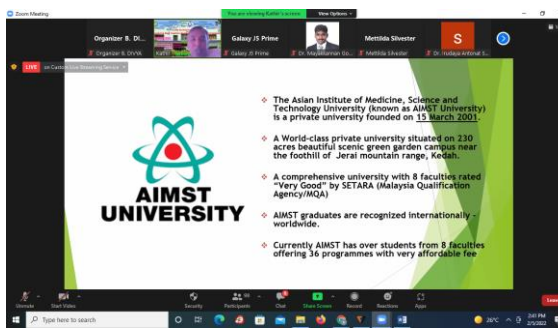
Zoom Meeting

You are viewing Kathir's screen

View Options

Organizer B. Di...

Organizer B. DIVYA

Kathir

Galaxy J5 Prime

Galaxy J5 Prime

Dr. Mayakkannan Go...

Metilda Silvester

Metilda Silvester

S

Dr. Fruitaya Antonat S...

LIVE

on Custom Live Streaming Service

AIMST UNIVERSITY

The Asian Institute of Medicine, Science and Technology University (known as AIMST University) is a private university founded on 15 March 2001.

A World-class private university situated on 230 acres beautiful scenic green garden campus near the foothill of Jerai mountain range, Kedah.

A comprehensive university with 8 faculties rated "Very Good" by SETARA (Malaysia Qualification Agency/MQA)

AIMST graduates are recognized internationally - worldwide.

Currently AIMST has over students from 8 faculties offering 36 programmes with very affordable fee

Unmute

Start Video

Security

Participants

Chat

Share Screen

Record

Reactions

Apps

Leave

Type here to search

26°C

2:41 PM

2/5/2022